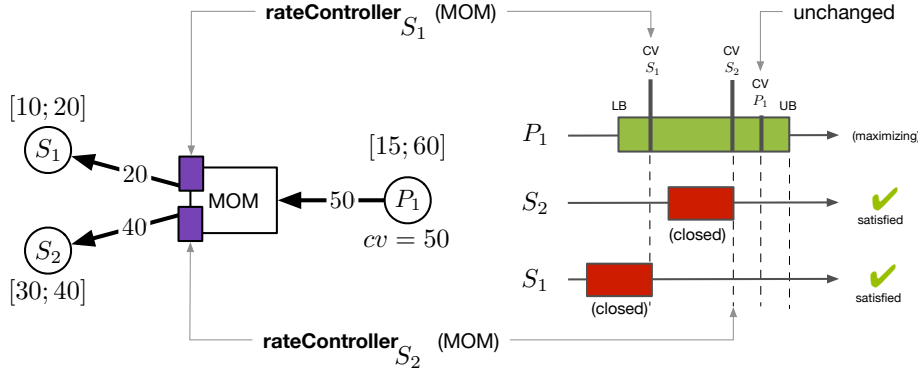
rateController$_{S_1}$ (MOM)

unchanged

CV $S_1$

CV $S_2$

CV $P_1$

LB

UB

$[10;20]$

$S_1$

20

MOM

$[15;60]$

50

$P_1$

$cv = 50$

40

$S_2$

$[30;40]$

$P_1$

(maximizing)

$S_2$

(closed)

satisfied

$S_1$

(closed)

satisfied

rateController$_{S_2}$ (MOM)